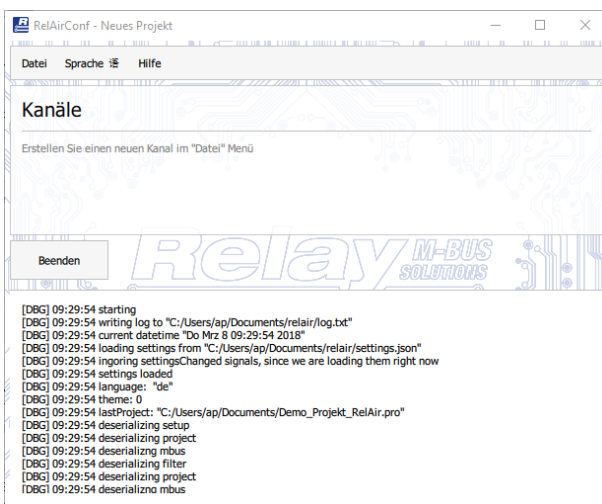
RelAirConf - Neues Projekt

Datei Sprache Hilfe

Kanäle

Erstellen Sie einen neuen Kanal im "Datei" Menü

Beenden

Relay M-BUS SOLUTIONS

[DBG] 09:29:54 starting
[DBG] 09:29:54 writing log to "C:/Users/ap/Documents/relair/log.txt"
[DBG] 09:29:54 current datetime "Do Mrz 8 09:29:54 2018"
[DBG] 09:29:54 loading settings from "C:/Users/ap/Documents/relair/settings.json"
[DBG] 09:29:54 ingoring settingsChanged signals, since we are loading them right now
[DBG] 09:29:54 settings loaded
[DBG] 09:29:54 language: "de"
[DBG] 09:29:54 theme: 0
[DBG] 09:29:54 lastProject: "C:/Users/ap/Documents/Demo_Projekt_RelAir.pro"
[DBG] 09:29:54 deserializing setup
[DBG] 09:29:54 deserializing project
[DBG] 09:29:54 deserializng mbus
[DBG] 09:29:54 deserializing filter
[DBG] 09:29:54 deserializing project
[DBG] 09:29:54 deserializng mbus